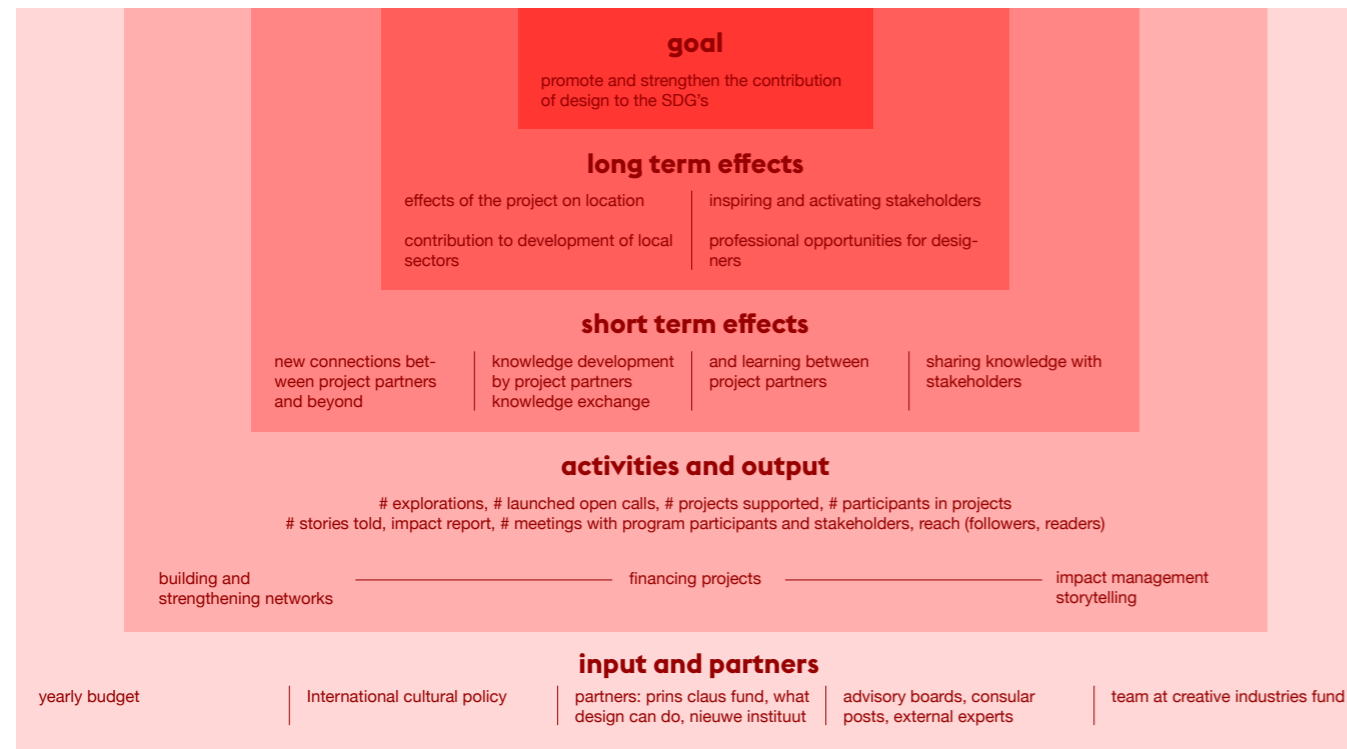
goal

promote and strengthen the contribution of design to the SDG's

long term effects

effects of the project on location

contribution to development of local sectors

inspiring and activating stakeholders

professional opportunities for designers

short term effects

new connections between project partners and beyond

knowledge development by project partners knowledge exchange

and learning between project partners

sharing knowledge with stakeholders

activities and output

# explorations, # launched open calls, # projects supported, # participants in projects
# stories told, impact report, # meetings with program participants and stakeholders, reach (followers, readers)

building and strengthening networks

financing projects

impact management storytelling

input and partners

yearly budget

International cultural policy

partners: prins claus fund, what design can do, nieuwe instituut

advisory boards, consular posts, external experts

team at creative industries fund